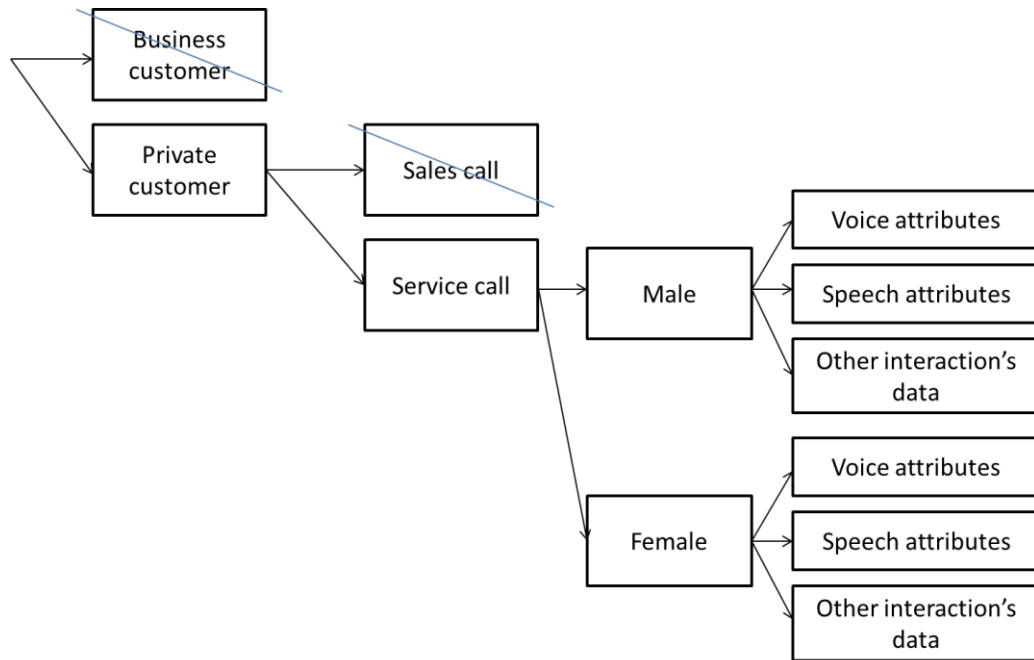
Business customer

Private customer

Sales call

Service call

Male

Voice attributes

Speech attributes

Other interaction's data

Female

Voice attributes

Speech attributes

Other interaction's data